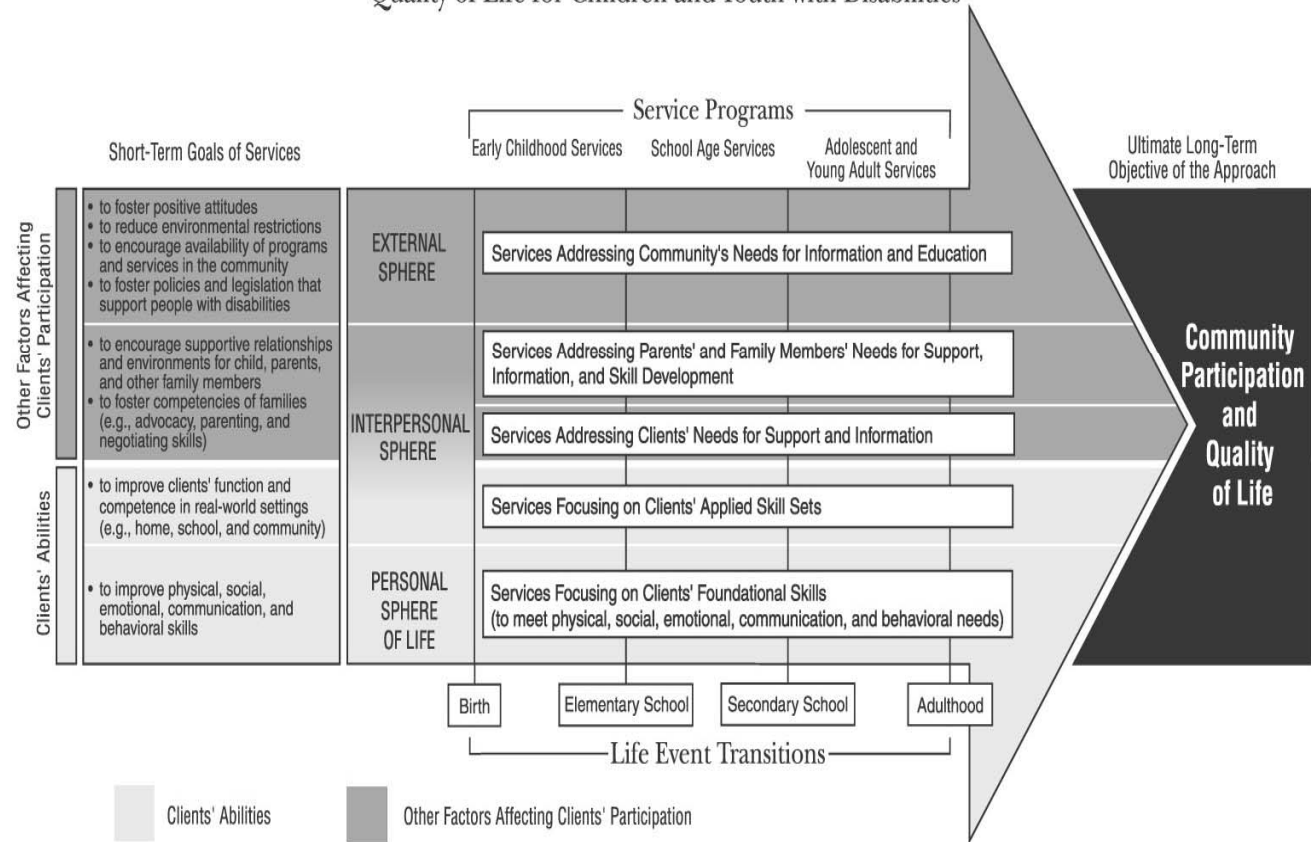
Quality of Life for Children and Youth with Disabilities

Service Programs

Short-Term Goals of Services

Early Childhood Services

School Age Services

Adolescent and Young Adult Services

Ultimate Long-Term Objective of the Approach

Other Factors Affecting Clients' Participation

• to foster positive attitudes
• to reduce environmental restrictions
• to encourage availability of programs and services in the community
• to foster policies and legislation that support people with disabilities

EXTERNAL SPHERE

Services Addressing Community's Needs for Information and Education

• to encourage supportive relationships and environments for child, parents, and other family members
• to foster competencies of families (e.g., advocacy, parenting, and negotiating skills)

INTERPERSONAL SPHERE

Services Addressing Parents' and Family Members' Needs for Support, Information, and Skill Development

Services Addressing Clients' Needs for Support and Information

Community Participation and Quality of Life

Clients' Abilities

• to improve clients' function and competence in real-world settings (e.g., home, school, and community)

Services Focusing on Clients' Applied Skill Sets

• to improve physical, social, emotional, communication, and behavioral skills

PERSONAL SPHERE OF LIFE

Services Focusing on Clients' Foundational Skills (to meet physical, social, emotional, communication, and behavioral needs)

Birth

Elementary School

Secondary School

Adulthood

Life Event Transitions

Clients' Abilities

Other Factors Affecting Clients' Participation